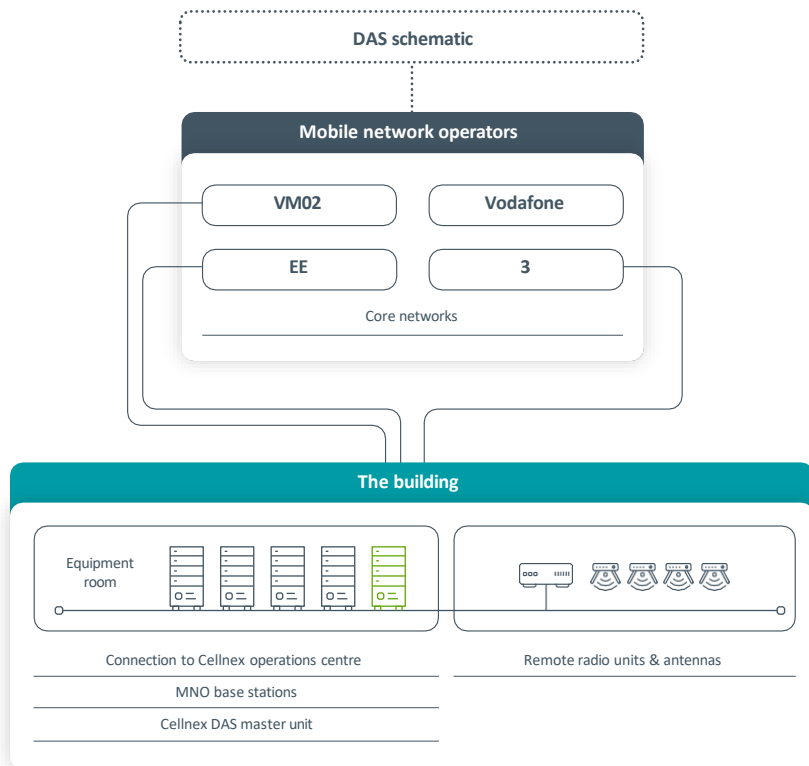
DAS schematic

Mobile network operators

VM02

Vodafone

EE

3

Core networks

The building

Equipment room

Connection to Cellnex operations centre

MNO base stations

Cellnex DAS master unit

Remote radio units & antennas